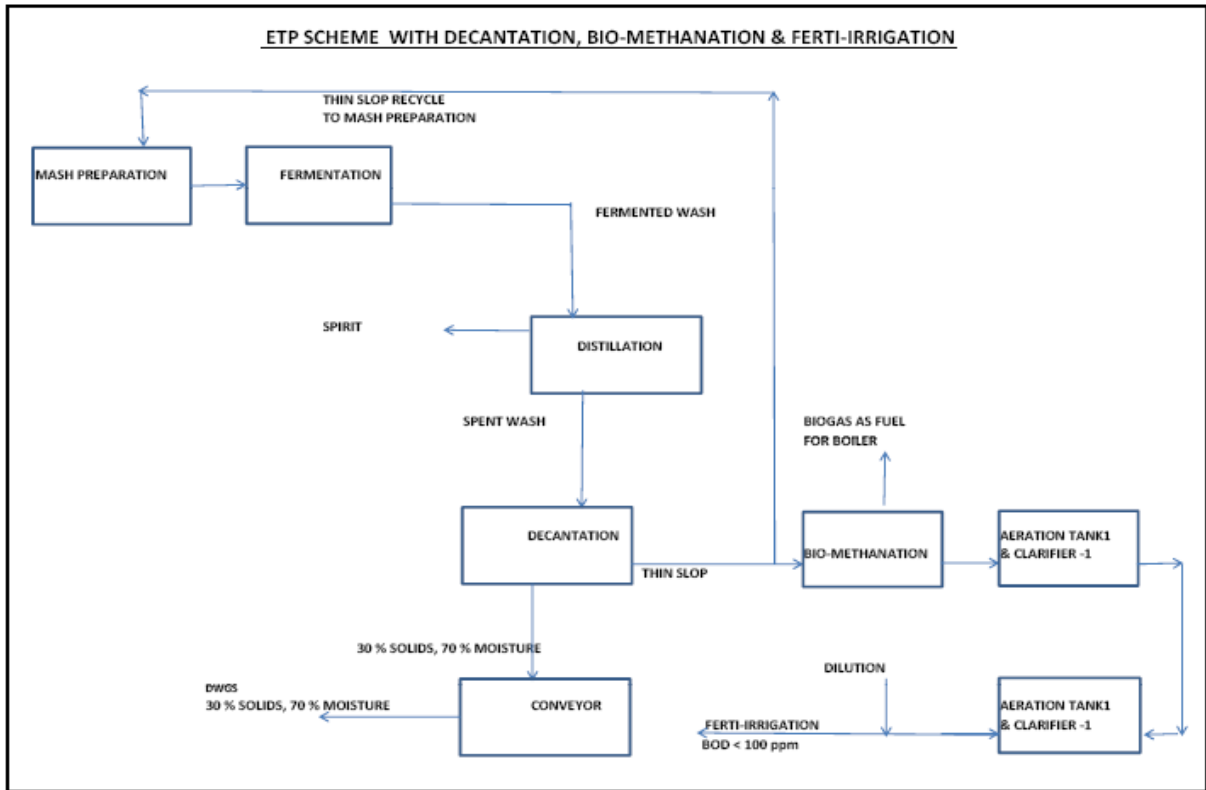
ETP SCHEME WITH DECANTATION, BIO-METHANATION & FERTI-IRRIGATION

THIN SLOP RECYCLE
TO MASH PREPARATION

MASH PREPARATION

FERMENTATION

FERMENTED WASH

SPIRIT

DISTILLATION

SPENT WASH

BIOGAS AS FUEL
FOR BOILER

DECANTATION

THIN SLOP

BIO-METHANATION

AERATION TANK1
& CLARIFIER -1

30 % SOLIDS, 70 % MOISTURE

DILUTION

DWGS
30 % SOLIDS, 70 % MOISTURE

CONVEYOR

FERTI-IRRIGATION
BOD < 100 ppm

AERATION TANK1
& CLARIFIER -1